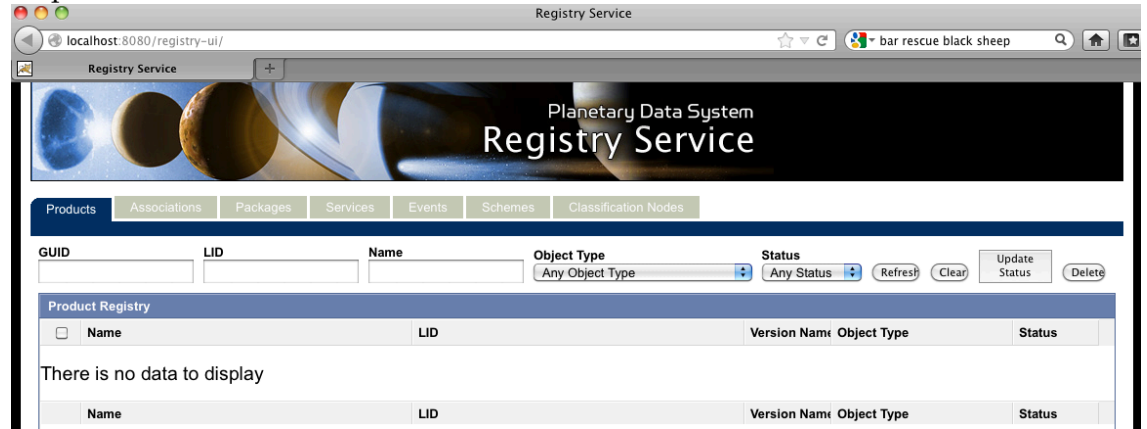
Registry Service

localhost:8080/registry-ui/

bar rescue black sheep

Registry Service

Planetary Data System
Registry Service

Products | Associations | Packages | Services | Events | Schemes | Classification Nodes

GUID

LID

Name

Object Type
Any Object Type

Status
Any Status

Refresh

Clear

Update Status

Delete

Product Registry

| | Name | LID | Version Nam | Object Type | Status |
|---|---|---|---|---|---|

There is no data to display

| | Name | LID | Version Nam | Object Type | Status |
|---|---|---|---|---|---|